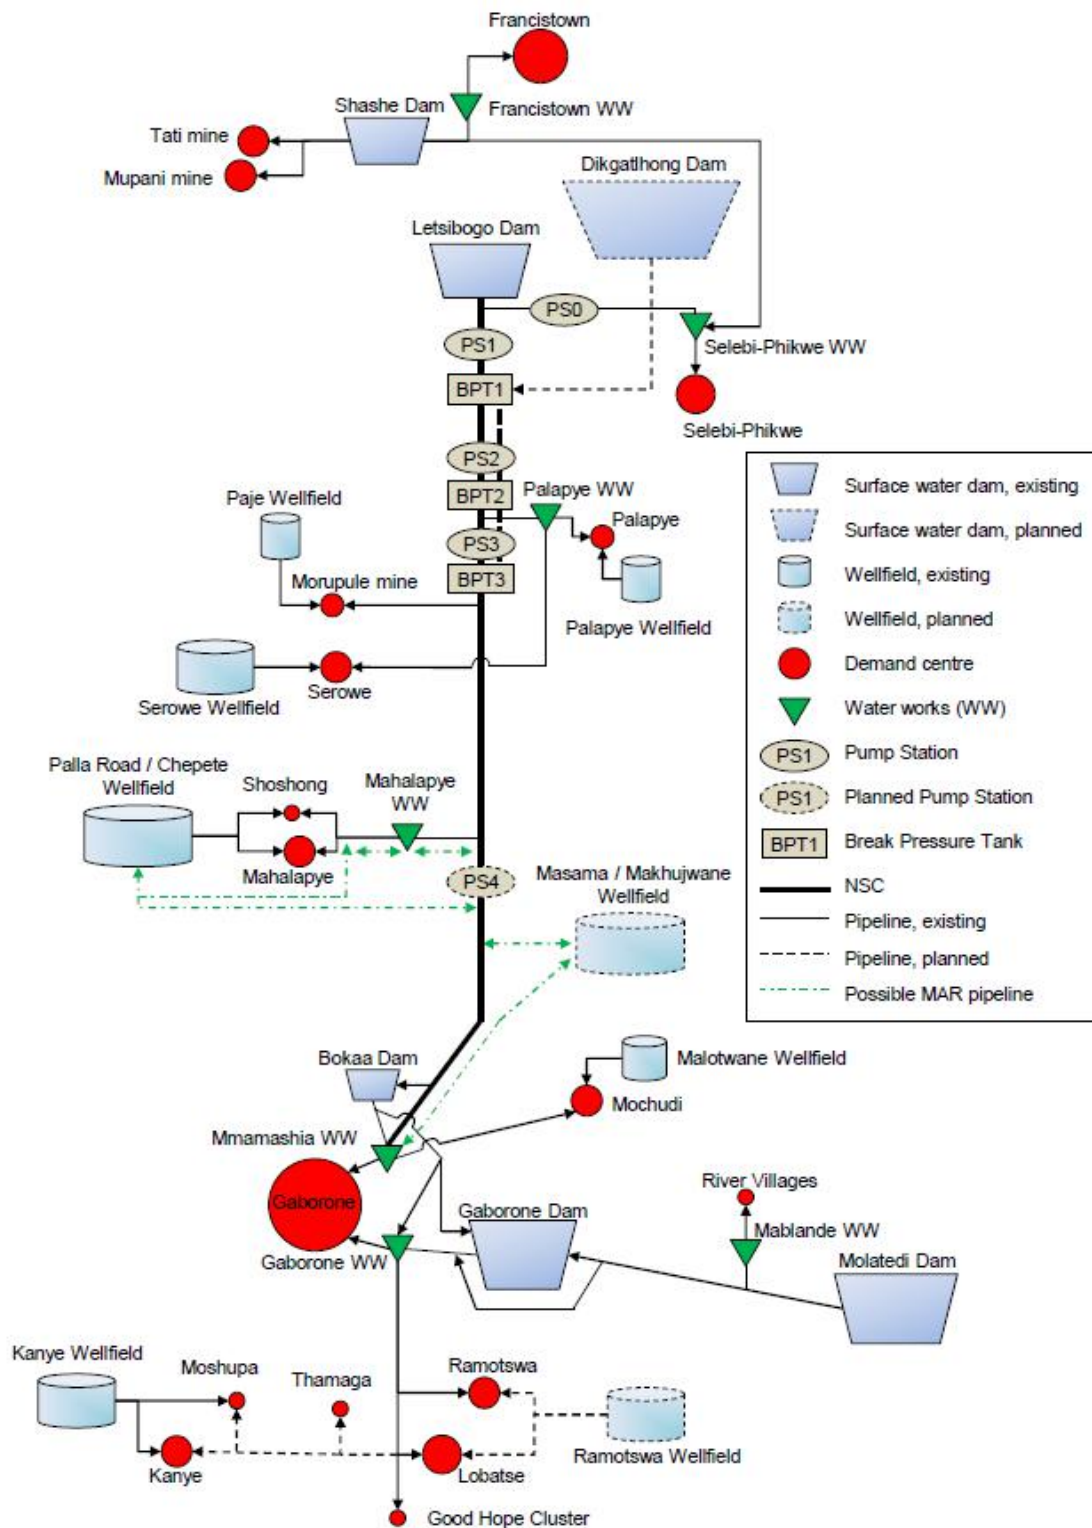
Francistown

Shashe Dam

Francistown WW

Tati mine

Mupani mine

Dikgatlhong Dam

Letsibogo Dam

PS0

PS1

Selebi-Phikwe WW

BPT1

Selebi-Phikwe

PS2

Paje Wellfield

BPT2

Palapye WW

Palapye

PS3

Morupule mine

BPT3

Palapye Wellfield

Serowe

Serowe Wellfield

Palla Road / Chepete Wellfield

Shoshong

Mahalapye WW

Mahalapye

PS4

Masama / Makhujwane Wellfield

Bokaa Dam

Malotwane Wellfield

Mochudi

Mmamashia WW

Gaborone

River Villages

Gaborone Dam

Mablande WW

Gaborone WW

Molatedi Dam

Kanye Wellfield

Moshupa

Thamaga

Ramotswa

Kanye

Lobatse

Ramotswa Wellfield

Good Hope Cluster

Surface water dam, existing

Surface water dam, planned

Wellfield, existing

Wellfield, planned

Demand centre

Water works (WW)

PS1 Pump Station

PS1 Planned Pump Station

BPT1 Break Pressure Tank

NSC

Pipeline, existing

Pipeline, planned

Possible MAR pipeline